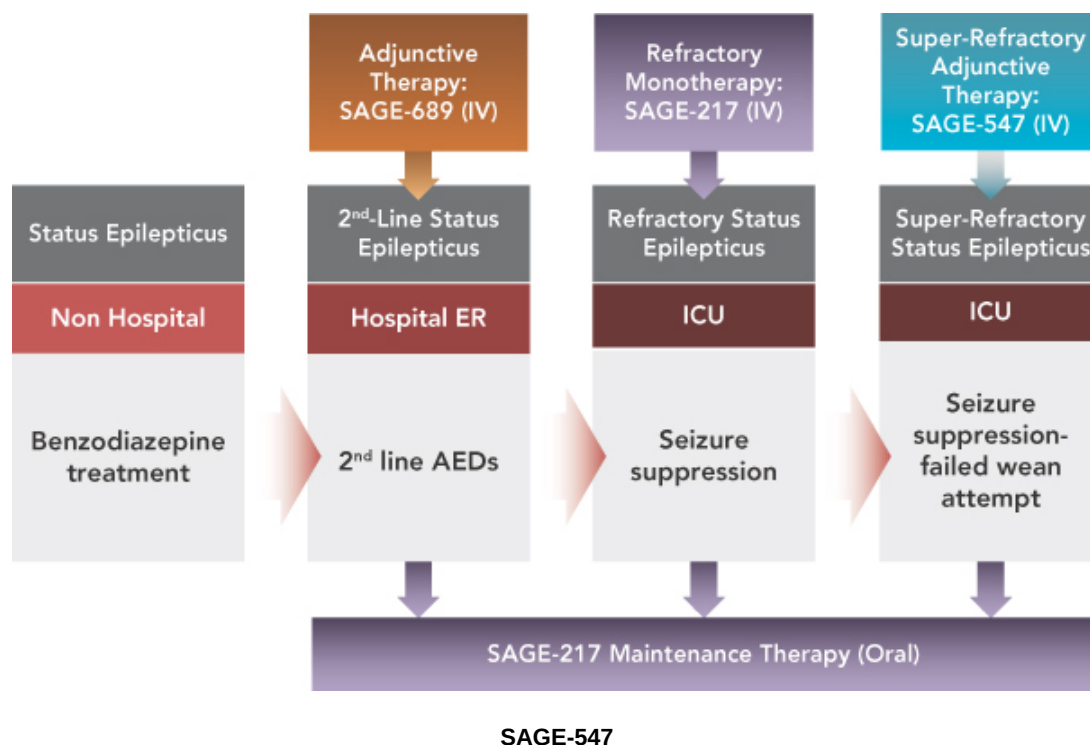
Adjunctive Therapy: SAGE-689 (IV)

Refractory Monotherapy: SAGE-217 (IV)

Super-Refractory Adjunctive Therapy: SAGE-547 (IV)

Status Epilepticus

Non Hospital

Benzodiazepine treatment

2$^{nd}$-Line Status Epilepticus

Hospital ER

2$^{nd}$ line AEDs

Refractory Status Epilepticus

ICU

Seizure suppression

Super-Refractory Status Epilepticus

ICU

Seizure suppression-failed wean attempt

SAGE-217 Maintenance Therapy (Oral)

SAGE-547